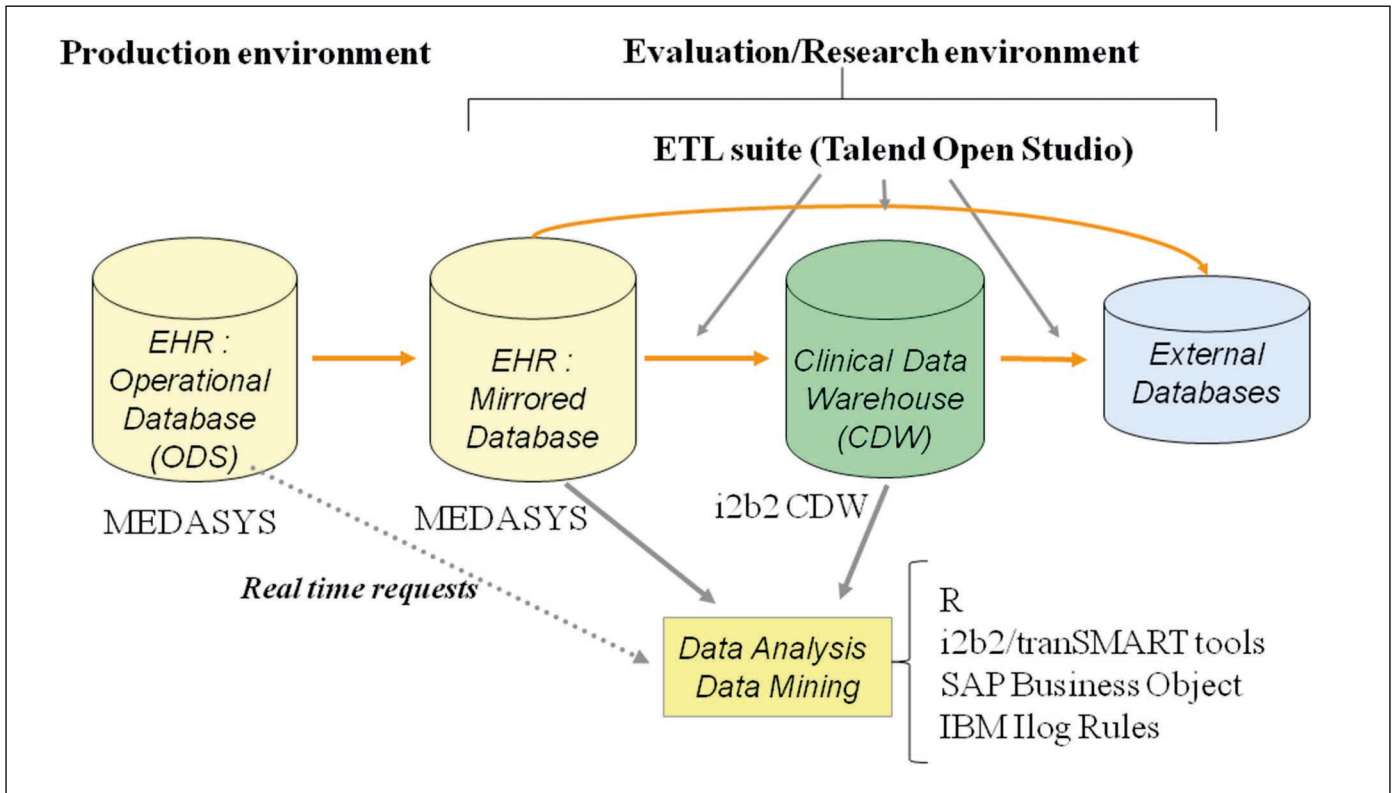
Production environment

Evaluation/Research environment

ETL suite (Talend Open Studio)

EHR : Operational Database (ODS)

MEDASYS

EHR : Mirrored Database

MEDASYS

Clinical Data Warehouse (CDW)

i2b2 CDW

External Databases

Real time requests

Data Analysis Data Mining

R
i2b2/tranSMART tools
SAP Business Object
IBM Ilog Rules